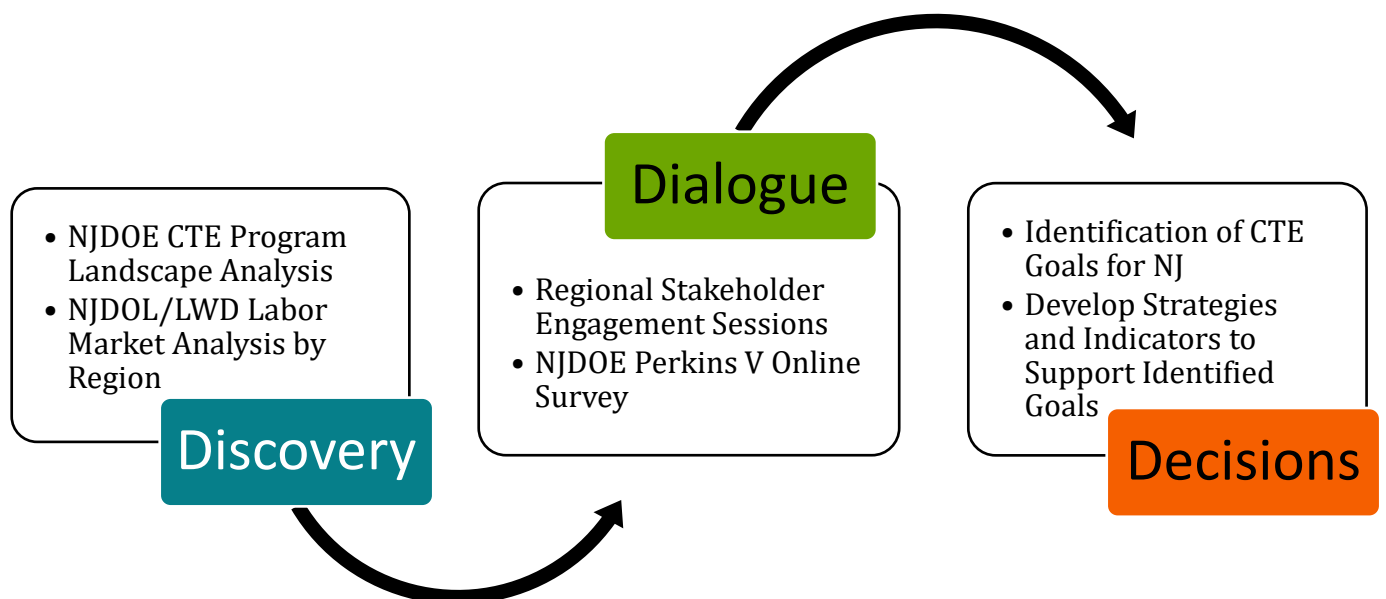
- NJDOE CTE Program Landscape Analysis
- NJDOL/LWD Labor Market Analysis by Region

Discovery

Dialogue

- Regional Stakeholder Engagement Sessions
- NJDOE Perkins V Online Survey

- Identification of CTE Goals for NJ
- Develop Strategies and Indicators to Support Identified Goals

Decisions